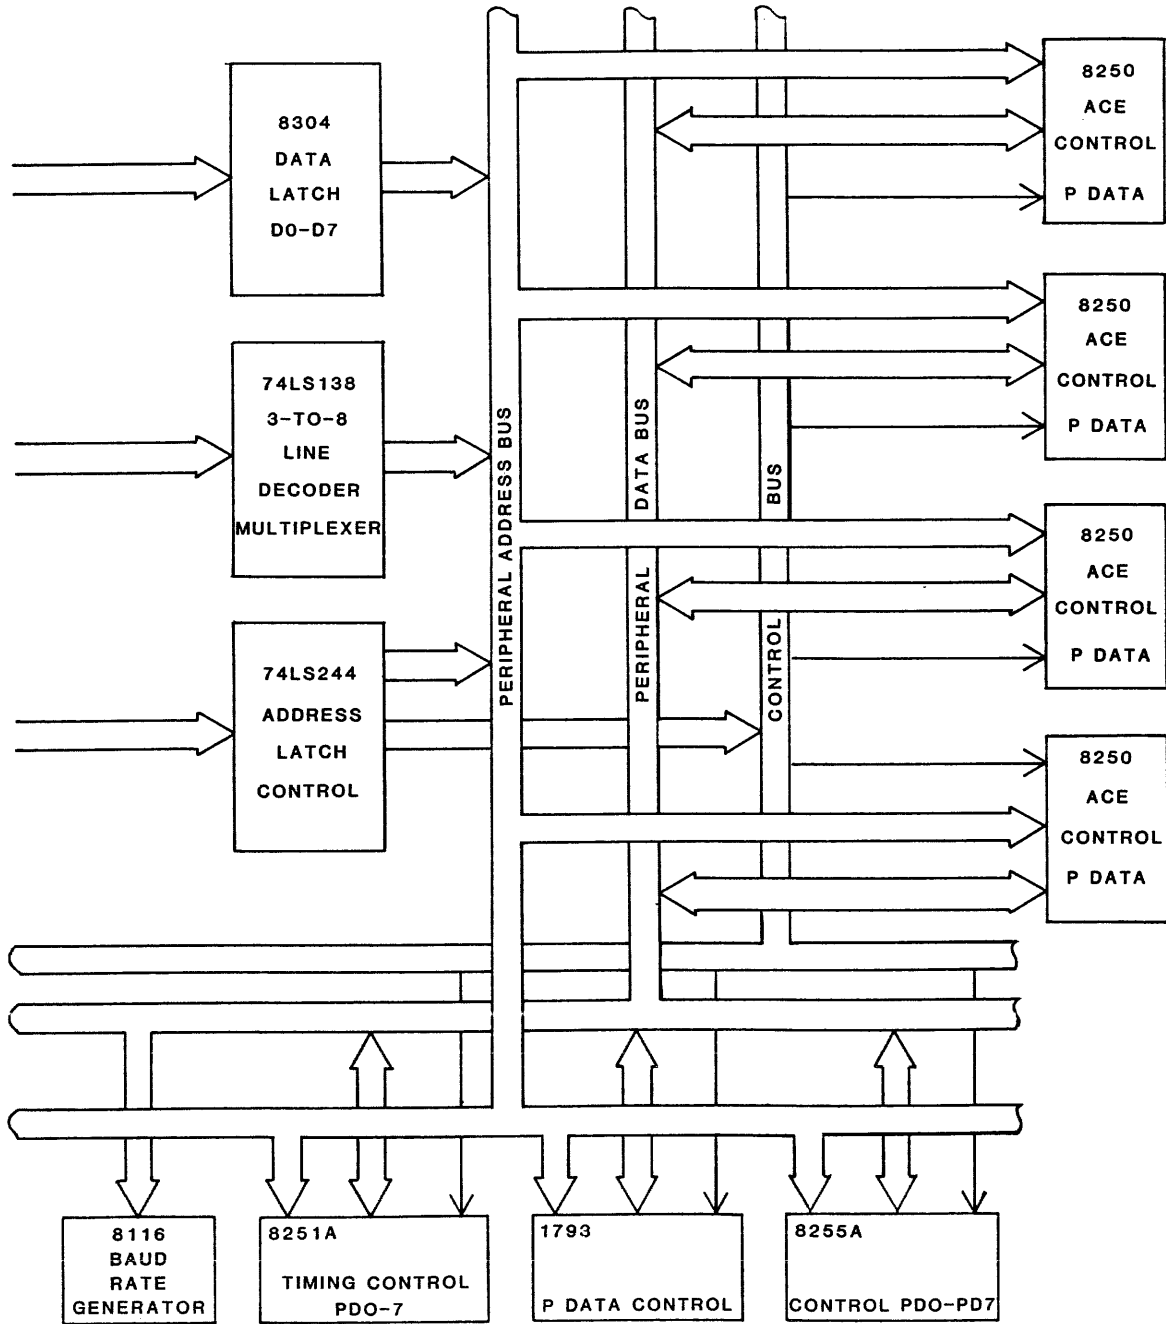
8304
DATA
LATCH
D0-D7

74LS138
3-TO-8
LINE
DECODER
MULTIPLEXER

74LS244
ADDRESS
LATCH
CONTROL

PERIPHERAL ADDRESS BUS

PERIPHERAL DATA BUS

CONTROL BUS

8250
ACE
CONTROL
P DATA

8250
ACE
CONTROL
P DATA

8250
ACE
CONTROL
P DATA

8250
ACE
CONTROL
P DATA

8116
BAUD
RATE
GENERATOR

8251A
TIMING CONTROL
PDO-7

1793
P DATA CONTROL

8255A
CONTROL PDO-PD7